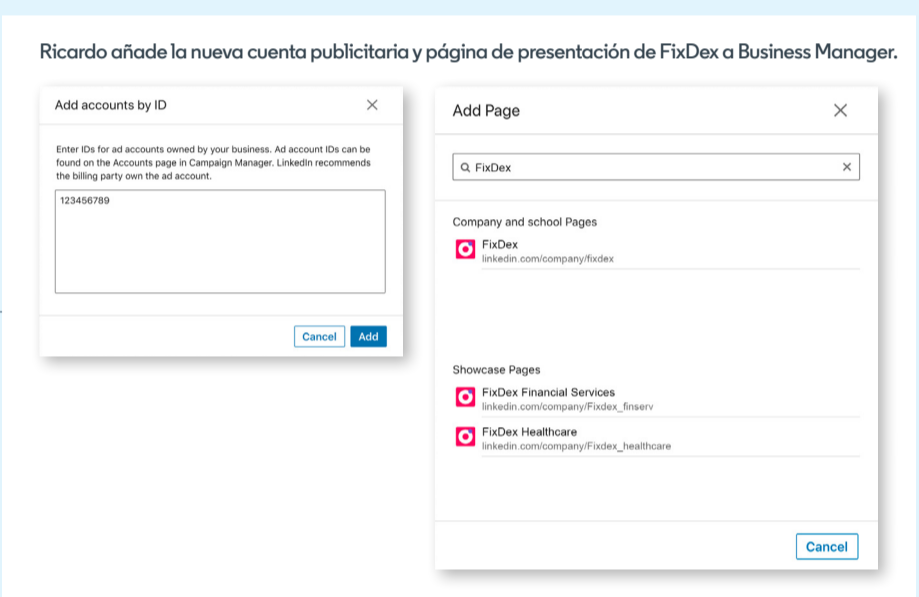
Ricardo añade la nueva cuenta publicitaria y página de presentación de FixDex a Business Manager.

Add accounts by ID

Enter IDs for ad accounts owned by your business. Ad account IDs can be found on the Accounts page in Campaign Manager. LinkedIn recommends the billing party own the ad account.

123456789

Cancel Add

Add Page

FixDex

Company and school Pages

FixDex
linkedin.com/company/fixdex

Showcase Pages

FixDex Financial Services
linkedin.com/company/Fixdex_finserv

FixDex Healthcare
linkedin.com/company/Fixdex_healthcare

Cancel